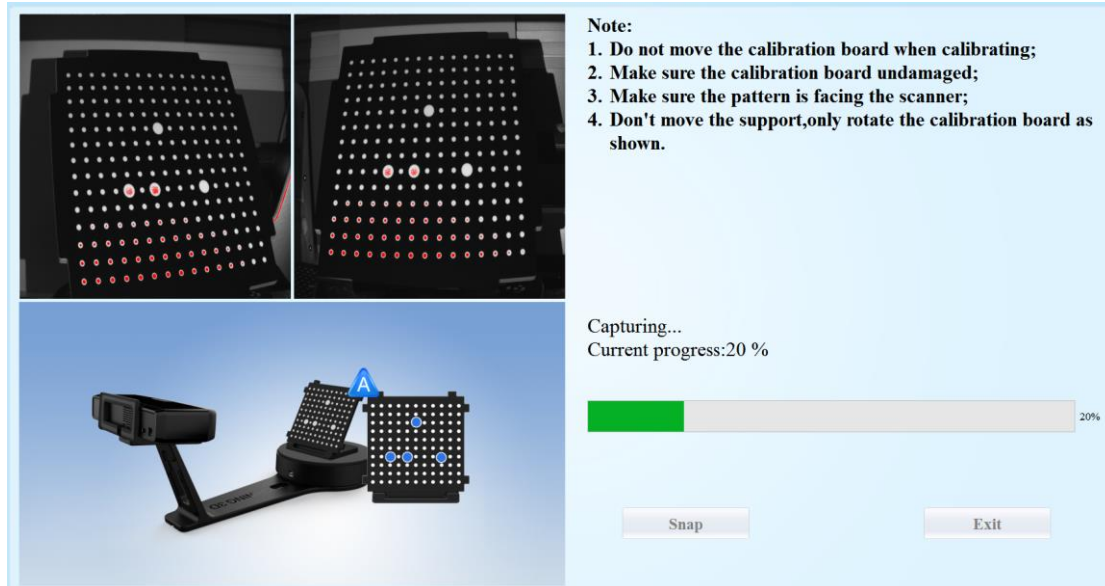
Note:
1. Do not move the calibration board when calibrating;
2. Make sure the calibration board undamaged;
3. Make sure the pattern is facing the scanner;
4. Don't move the support,only rotate the calibration board as shown.

A

Capturing...
Current progress:20 %

20%

Snap

Exit